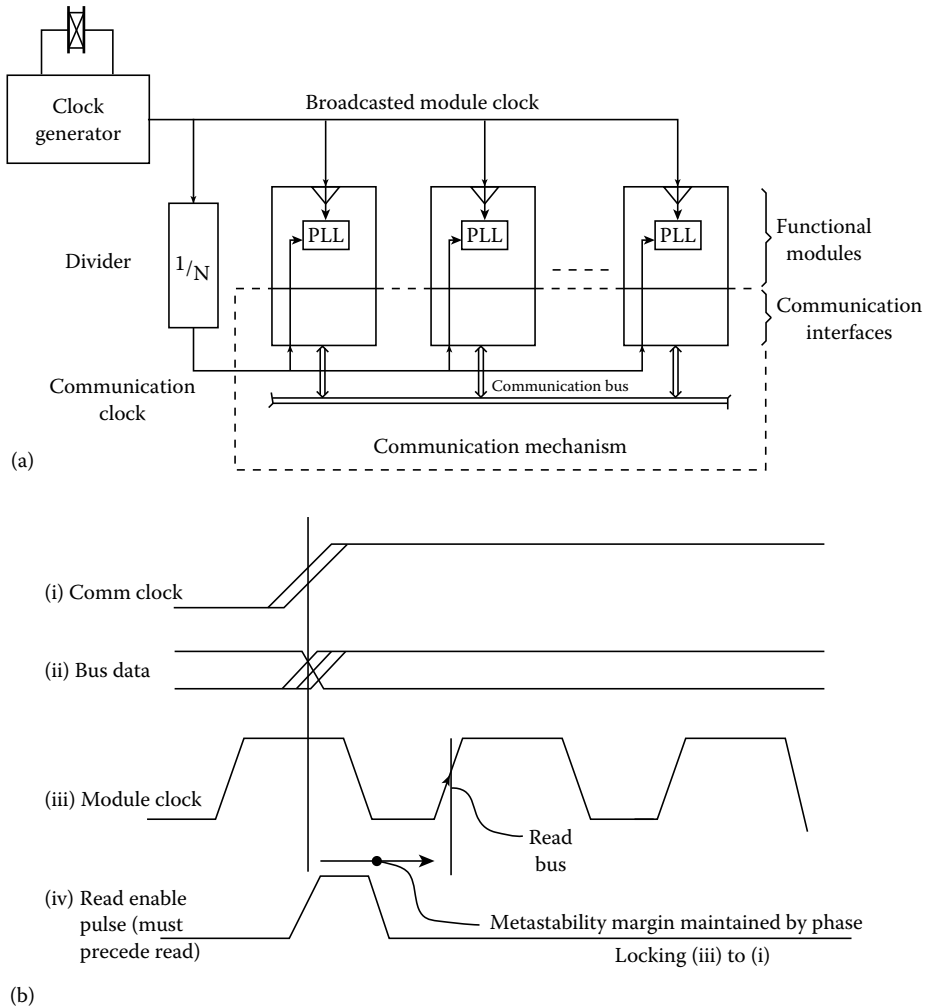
Clock generator

Broadcasted module clock

Divider

$^1/_N$

PLL

PLL

PLL

Functional modules

Communication interfaces

Communication clock

Communication bus

Communication mechanism

(a)

(i) Comm clock

(ii) Bus data

(iii) Module clock

Read bus

(iv) Read enable pulse (must precede read)

Metastability margin maintained by phase Locking (iii) to (i)

(b)